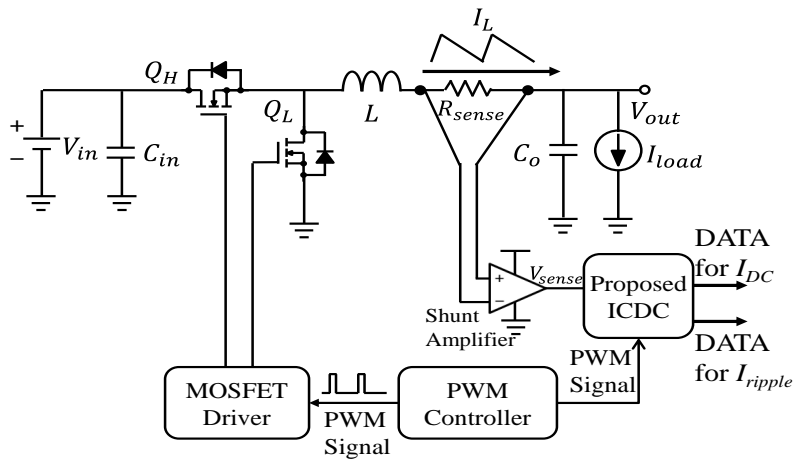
$I_L$

$Q_H$

$Q_L$

$L$

$R_{sense}$

$V_{out}$

+
−
$V_{in}$

$C_{in}$

$C_o$

$I_{load}$

DATA for $I_{DC}$

+
−
$V_{sense}$

Shunt Amplifier

Proposed ICDC

DATA for $I_{ripple}$

PWM Signal

MOSFET Driver

PWM Signal

PWM Controller